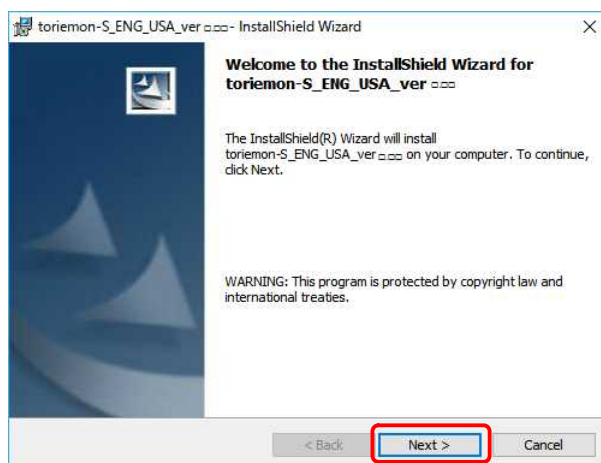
toriemon-S_ENG_USA_ver □□□- InstallShield Wizard

×

Welcome to the InstallShield Wizard for toriemon-S_ENG_USA_ver □□□

The InstallShield(R) Wizard will install toriemon-S_ENG_USA_ver □□□ on your computer. To continue, click Next.

WARNING: This program is protected by copyright law and international treaties.

< Back

Next >

Cancel